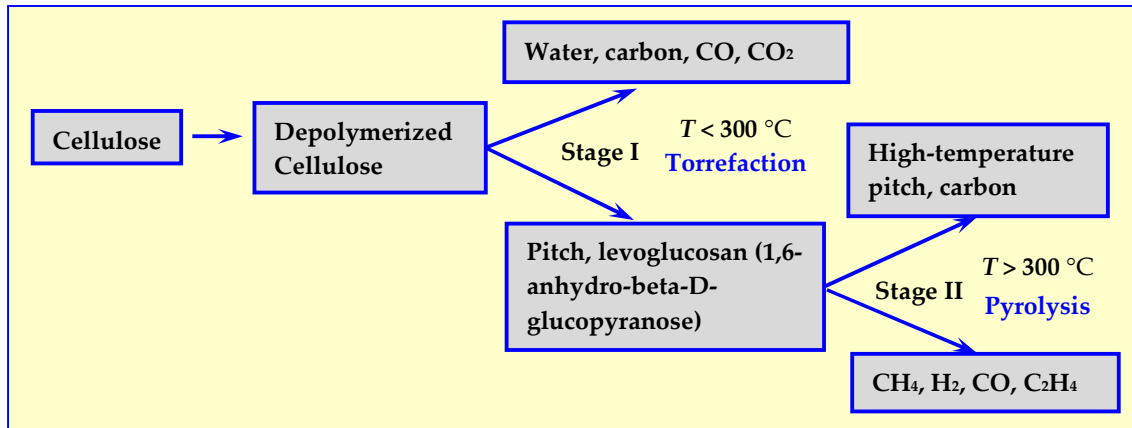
Cellulose

Depolymerized Cellulose

Water, carbon, CO, $CO_2$

Stage I

$T$ < 300 °C
Torrefaction

Pitch, levoglucosan (1,6-anhydro-beta-D-glucopyranose)

High-temperature pitch, carbon

Stage II

$T$ > 300 °C
Pyrolysis

$CH_4$, $H_2$, CO, $C_2H_4$